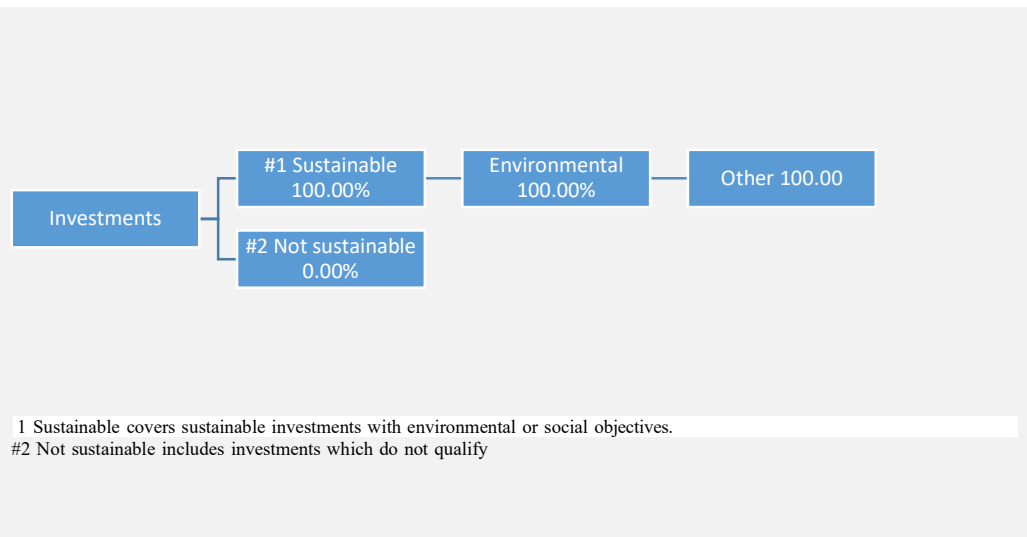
Investments

#1 Sustainable 100.00%

Environmental 100.00%

Other 100.00

#2 Not sustainable 0.00%

1 Sustainable covers sustainable investments with environmental or social objectives.
#2 Not sustainable includes investments which do not qualify